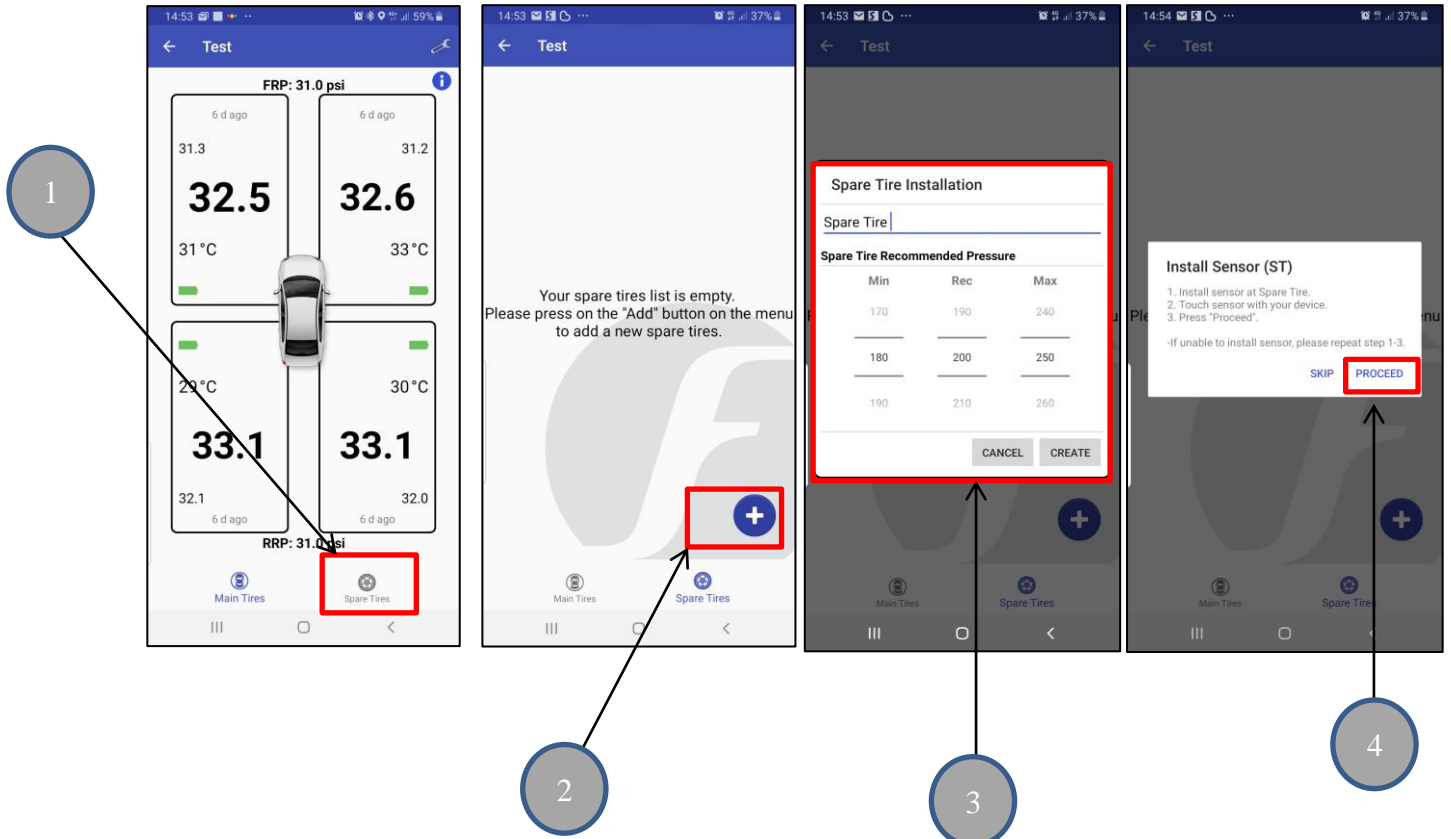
1

14:53 59%
Test
FRP: 31.0 psi
6 d ago
31.3
32.5
31°C
6 d ago
31.2
32.6
33°C
29°C
33.1
32.1
6 d ago
30°C
33.1
32.0
6 d ago
RRP: 31.0 psi
Main Tires
Spare Tires

14:53 37%
Test
Your spare tires list is empty.
Please press on the "Add" button on the menu to add a new spare tires.
Main Tires
Spare Tires

2

14:53 37%
Test
Spare Tire Installation
Spare Tire
Spare Tire Recommended Pressure

| Min | Rec | Max |
|---|---|---|
| 170 | 190 | 240 |
| 180 | 200 | 250 |
| 190 | 210 | 260 |

CANCEL
CREATE
Main Tires
Spare Tires

3

14:54 37%
Test
Install Sensor (ST)
1. Install sensor at Spare Tire.
2. Touch sensor with your device.
3. Press "Proceed".
-If unable to install sensor, please repeat step 1-3.
SKIP
PROCEED
Main Tires
Spare Tires

4